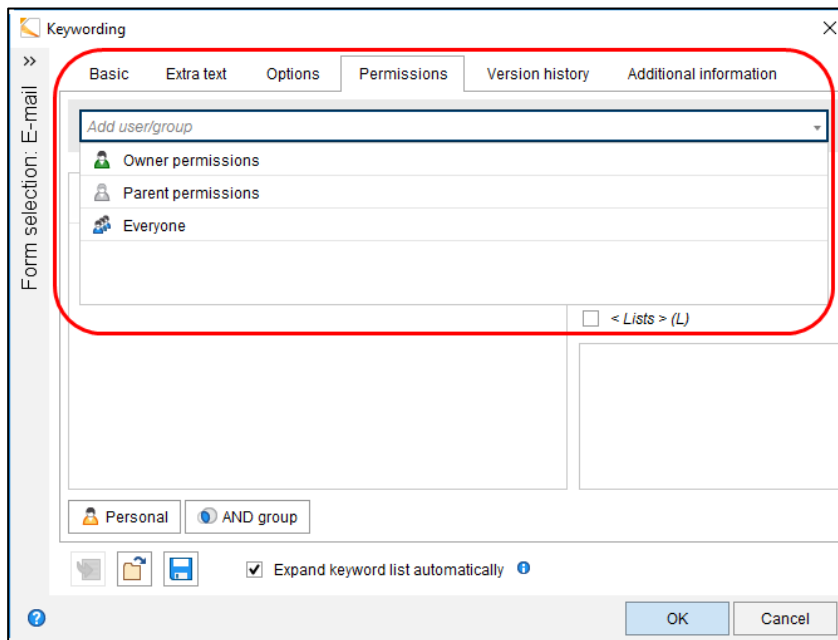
Keywording

»

Form selection: E-mail

Basic Extra text Options Permissions Version history Additional information

Add user/group

Owner permissions

Parent permissions

Everyone

< Lists > (L)

Personal

AND group

Expand keyword list automatically

OK

Cancel